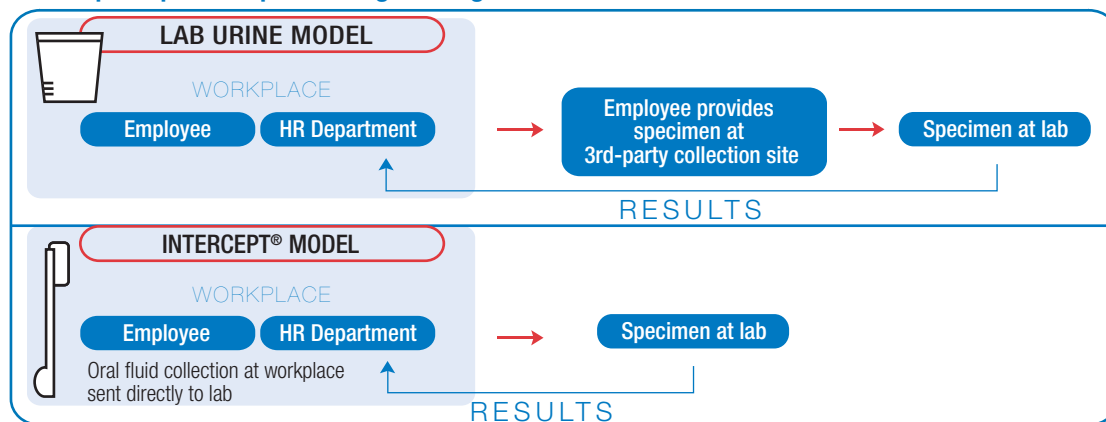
LAB URINE MODEL

WORKPLACE

Employee

HR Department

Employee provides specimen at 3rd-party collection site

Specimen at lab

RESULTS

INTERCEPT® MODEL

WORKPLACE

Employee

HR Department

Oral fluid collection at workplace sent directly to lab

Specimen at lab

RESULTS